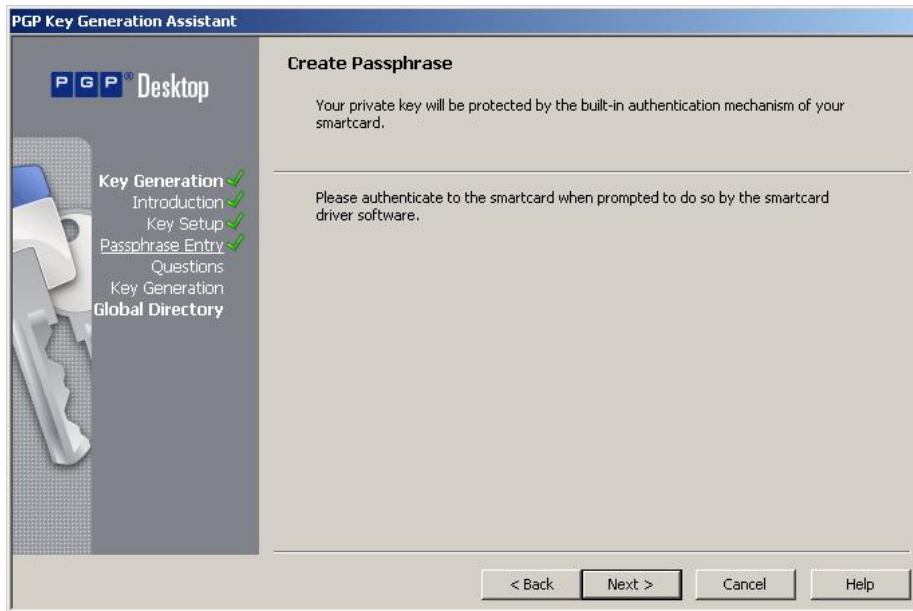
PGP Key Generation Assistant

PGP® Desktop

Key Generation
Introduction
Key Setup
Passphrase Entry
Questions
Key Generation
Global Directory

Create Passphrase

Your private key will be protected by the built-in authentication mechanism of your smartcard.

Please authenticate to the smartcard when prompted to do so by the smartcard driver software.

< Back Next > Cancel Help